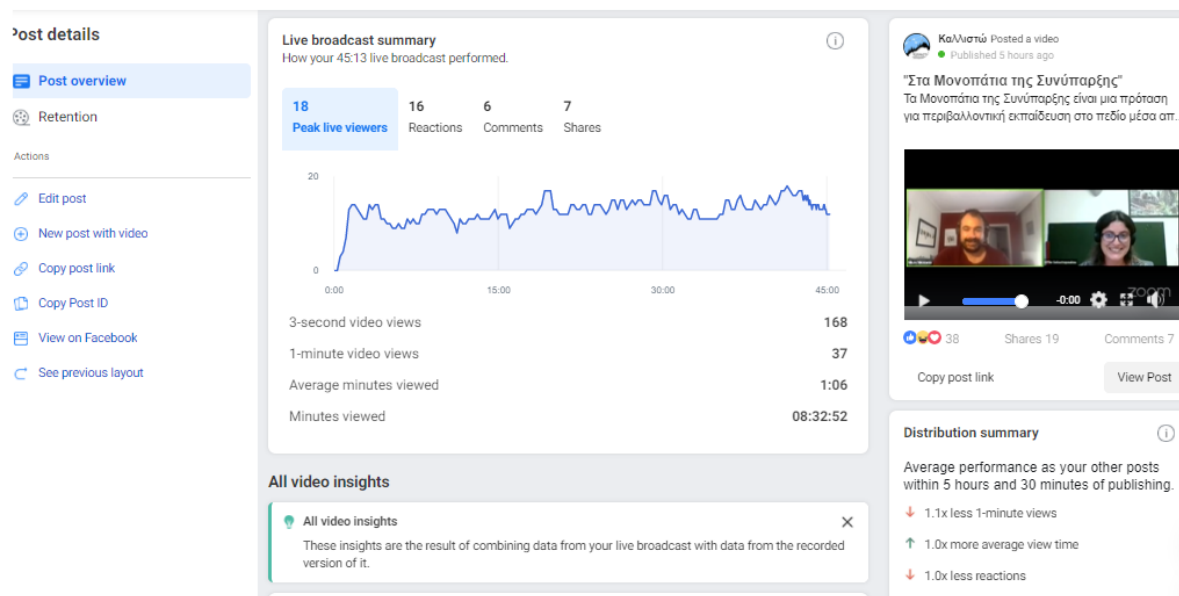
ost details

Post overview

Retention

Actions

Edit post

New post with video

Copy post link

Copy Post ID

View on Facebook

See previous layout

Live broadcast summary
How your 45:13 live broadcast performed.

| 18 | 16 | 6 | 7 |
|---|---|---|---|
| Peak live viewers | Reactions | Comments | Shares |

20
0
0:00
15:00
30:00
45:00

| | |
|---|---|
| 3-second video views | 168 |
| 1-minute video views | 37 |
| Average minutes viewed | 1:06 |
| Minutes viewed | 08:32:52 |

All video insights

All video insights
These insights are the result of combining data from your live broadcast with data from the recorded version of it.

Καλλιστώ Posted a video
Published 5 hours ago

"Στα Μονοπάτια της Συνύπαρξης"
Τα Μονοπάτια της Συνύπαρξης είναι μια πρόταση για περιβαλλοντική εκπαίδευση στο πεδίο μέσα απ...

-0:00
zoom

38 Shares 19 Comments 7

Copy post link
View Post

Distribution summary

Average performance as your other posts within 5 hours and 30 minutes of publishing.

1.1x less 1-minute views
1.0x more average view time
1.0x less reactions